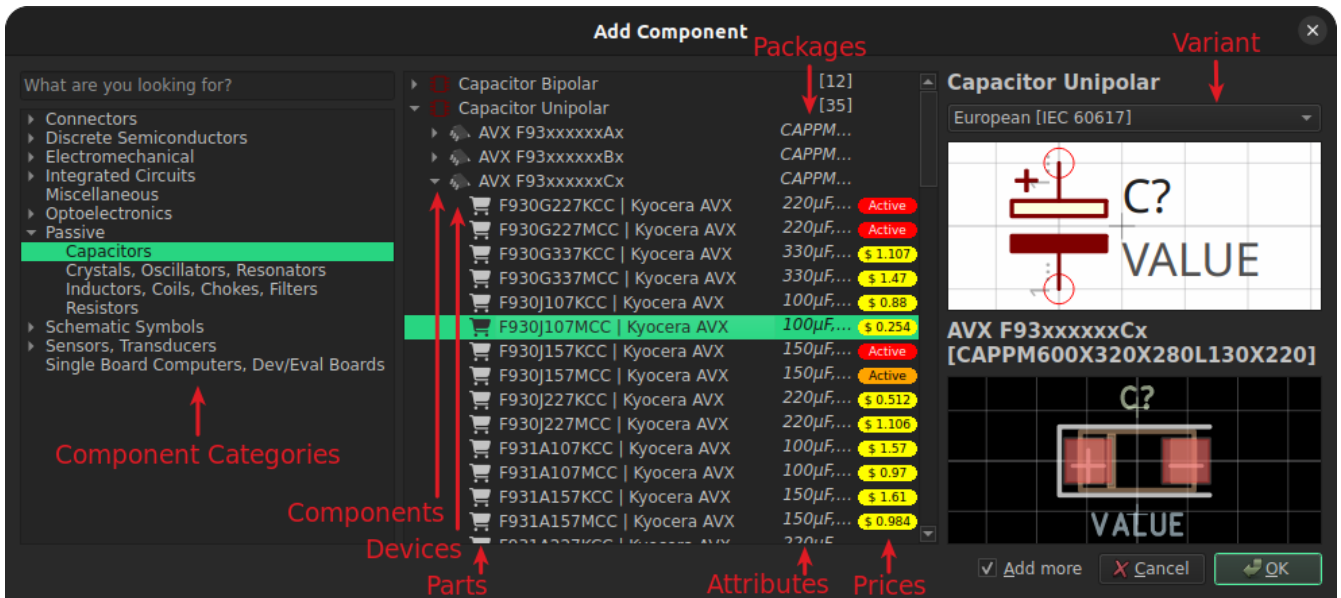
Add Component

What are you looking for?

Connectors
Discrete Semiconductors
Electromechanical
Integrated Circuits
Miscellaneous
Optoelectronics
Passive
Capacitors
Crystals, Oscillators, Resonators
Inductors, Coils, Chokes, Filters
Resistors
Schematic Symbols
Sensors, Transducers
Single Board Computers, Dev/Eval Boards

Component Categories

Packages

| | | |
|---|---|---|
| Capacitor Bipolar | [12] | |
| Capacitor Unipolar | [35] | |
| AVX F93xxxxxxAx | CAPPM... | |
| AVX F93xxxxxxBx | CAPPM... | |
| AVX F93xxxxxxCx | CAPPM... | |
| F930G227KCC \| Kyocera AVX | 220µF,... | Active |
| F930G227MCC \| Kyocera AVX | 220µF,... | Active |
| F930G337KCC \| Kyocera AVX | 330µF,... | $ 1.107 |
| F930G337MCC \| Kyocera AVX | 330µF,... | $ 1.47 |
| F930J107KCC \| Kyocera AVX | 100µF,... | $ 0.88 |
| F930J107MCC \| Kyocera AVX | 100µF,... | $ 0.254 |
| F930J157KCC \| Kyocera AVX | 150µF,... | Active |
| F930J157MCC \| Kyocera AVX | 150µF,... | Active |
| F930J227KCC \| Kyocera AVX | 220µF,... | $ 0.512 |
| F930J227MCC \| Kyocera AVX | 220µF,... | $ 1.106 |
| F931A107KCC \| Kyocera AVX | 100µF,... | $ 1.57 |
| F931A107MCC \| Kyocera AVX | 100µF,... | $ 0.97 |
| F931A157KCC \| Kyocera AVX | 150µF,... | $ 1.61 |
| F931A157MCC \| Kyocera AVX | 150µF,... | $ 0.984 |

Components
Devices
Parts
Attributes
Prices

Variant

Capacitor Unipolar
European [IEC 60617]

C?
VALUE

AVX F93xxxxxxCx [CAPPM600X320X280L130X220]

C?
VALUE

Add more
Cancel
OK